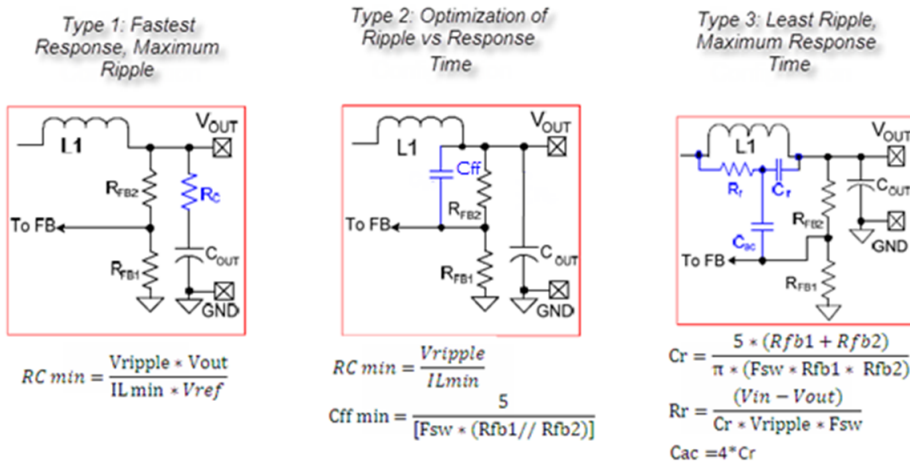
Type 1: Fastest Response, Maximum Ripple

L1

$V_{OUT}$

$R_{FB2}$

$R_C$

To FB

$C_{OUT}$

$R_{FB1}$

GND

$RC\,min = \frac{Vripple * Vout}{IL\,min * Vref}$

Type 2: Optimization of Ripple vs Response Time

L1

$V_{OUT}$

Cff

To FB

$R_{FB2}$

$C_{OUT}$

$R_{FB1}$

GND

$RC\,min = \frac{Vripple}{ILmin}$

$Cff\,min = \frac{5}{[Fsw * (Rfb1 // Rfb2)]}$

Type 3: Least Ripple, Maximum Response Time

L1

$V_{OUT}$

$R_f$

$C_f$

$C_{OUT}$

$C_{ac}$

$R_{FB2}$

GND

To FB

$R_{FB1}$

$Cr = \frac{5 * (Rfb1 + Rfb2)}{\pi * (Fsw * Rfb1 * Rfb2)}$

$Rr = \frac{(Vin - Vout)}{Cr * Vripple * Fsw}$

Cac =4*Cr